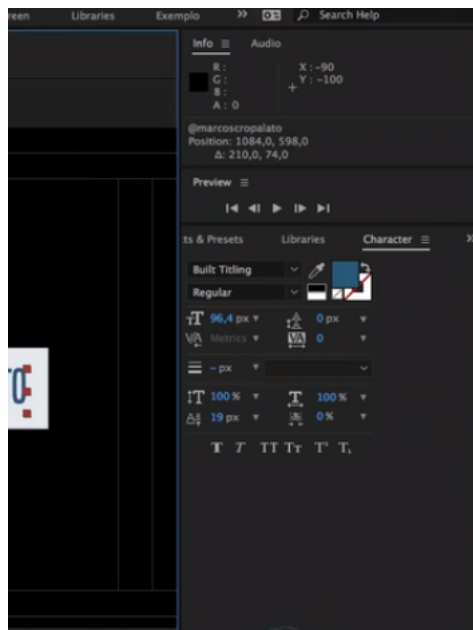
reen Libraries Exemplo » Search Help

Info ≡ Audio

R :
G :
B :
A : 0

X : -90
Y : -100

@marcoscropalato
Position: 1084,0, 598,0
Δ: 210,0, 74,0

Preview ≡

ts & Presets Libraries Character ≡

Built Titling
Regular

96,4 px 0 px
Metrics 0

- px

100 % 100 %
19 px 0 %

T T TT Tr T¹ T₁